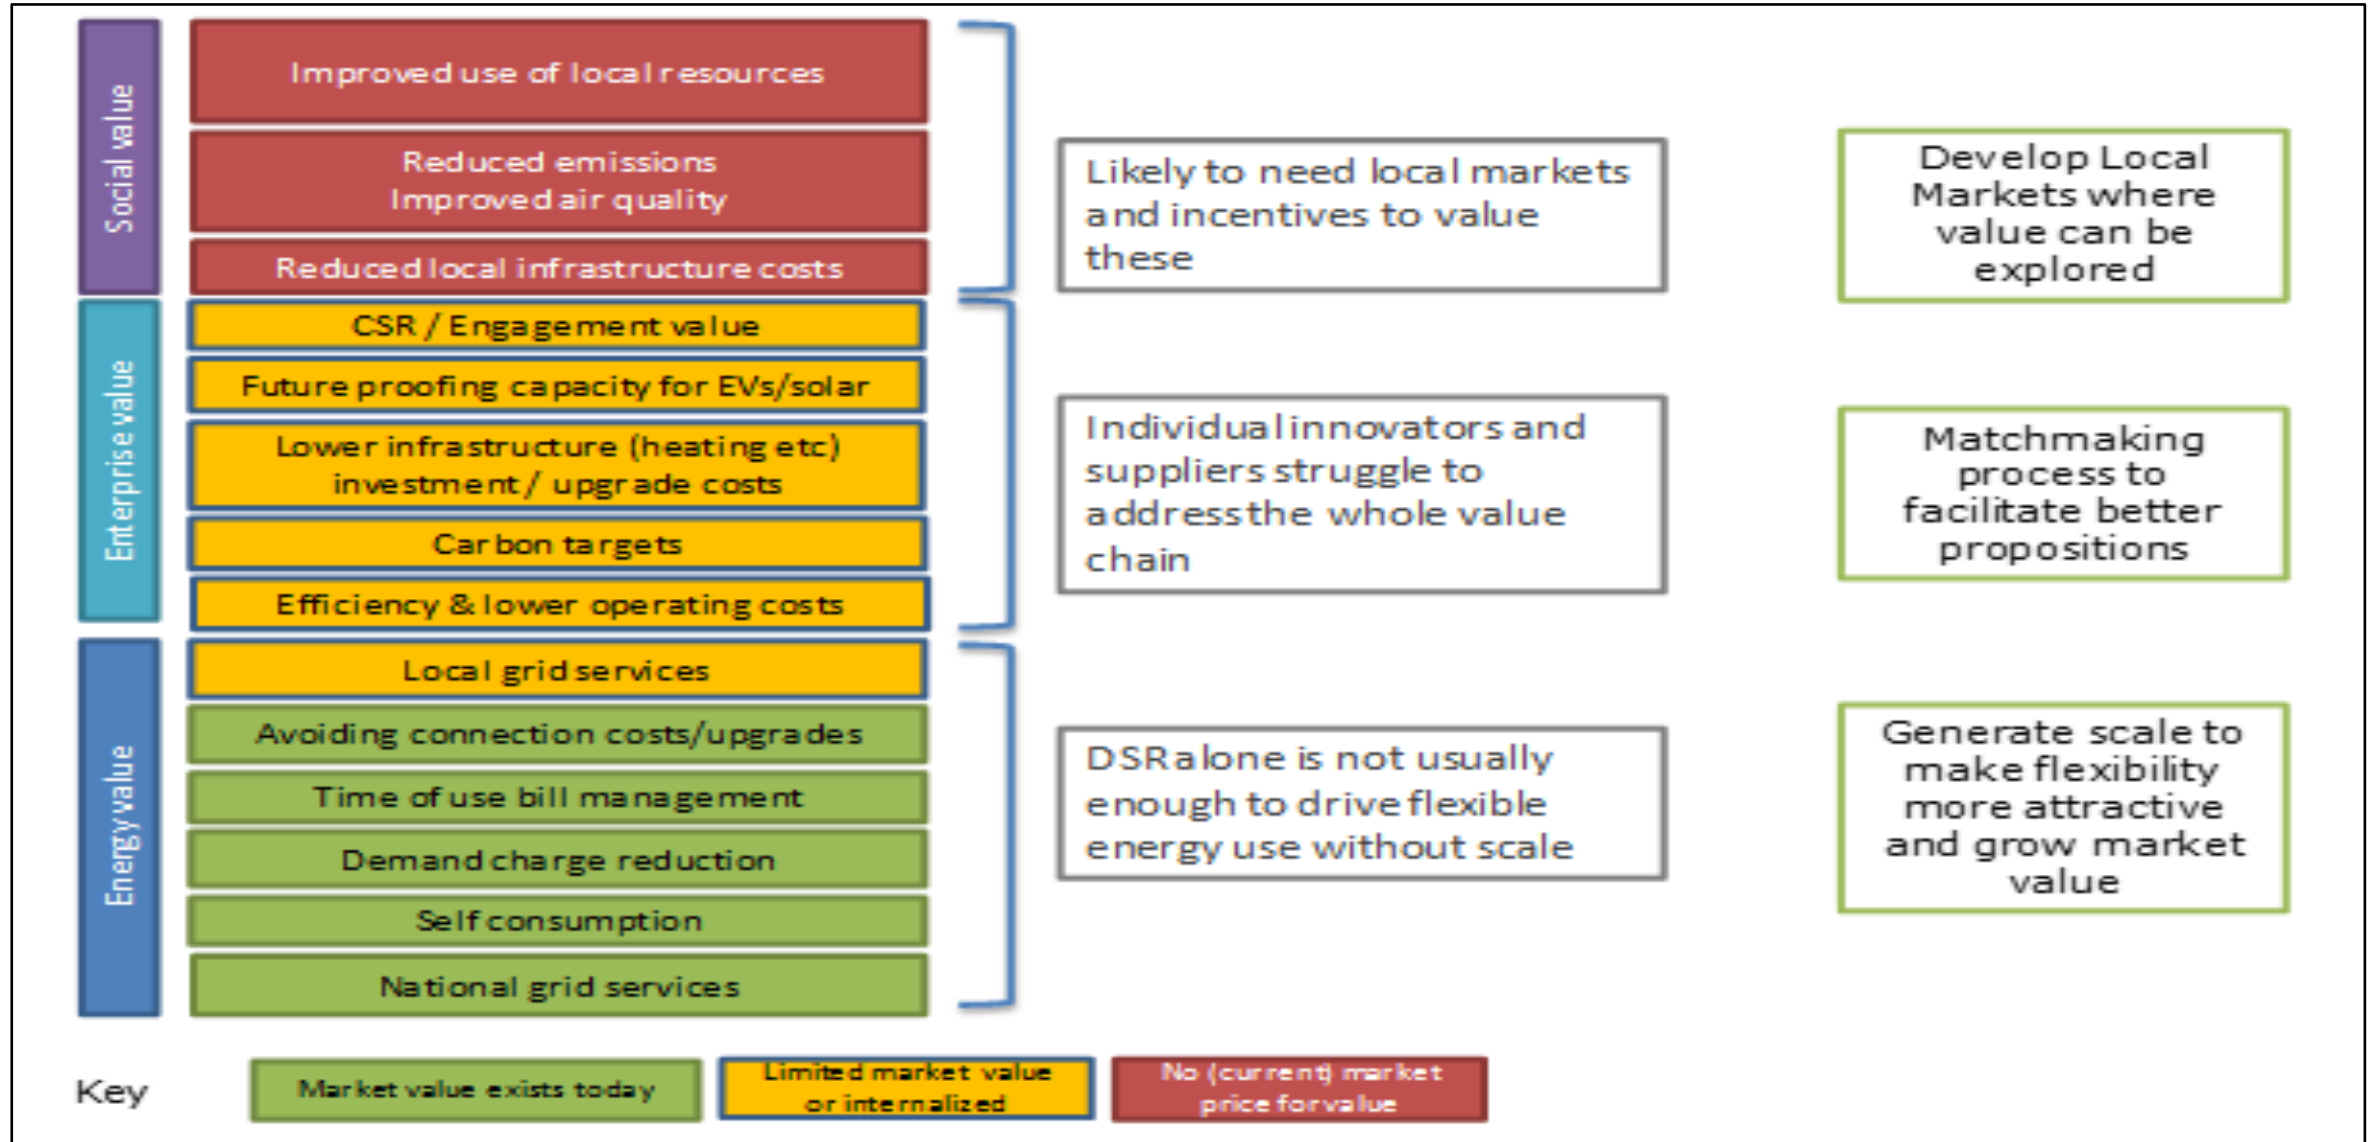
Social value

Improved use of local resources

Reduced emissions
Improved air quality

Reduced local infrastructure costs

Enterprise value

CSR / Engagement value

Future proofing capacity for EVs/solar

Lower infrastructure (heating etc) investment / upgrade costs

Carbon targets

Efficiency & lower operating costs

Energy value

Local grid services

Avoiding connection costs/upgrades

Time of use bill management

Demand charge reduction

Self consumption

National grid services

Likely to need local markets and incentives to value these

Individual innovators and suppliers struggle to address the whole value chain

DSR alone is not usually enough to drive flexible energy use without scale

Develop Local Markets where value can be explored

Matchmaking process to facilitate better propositions

Generate scale to make flexibility more attractive and grow market value

Key

Market value exists today

Limited market value or internalized

No (current) market price for value